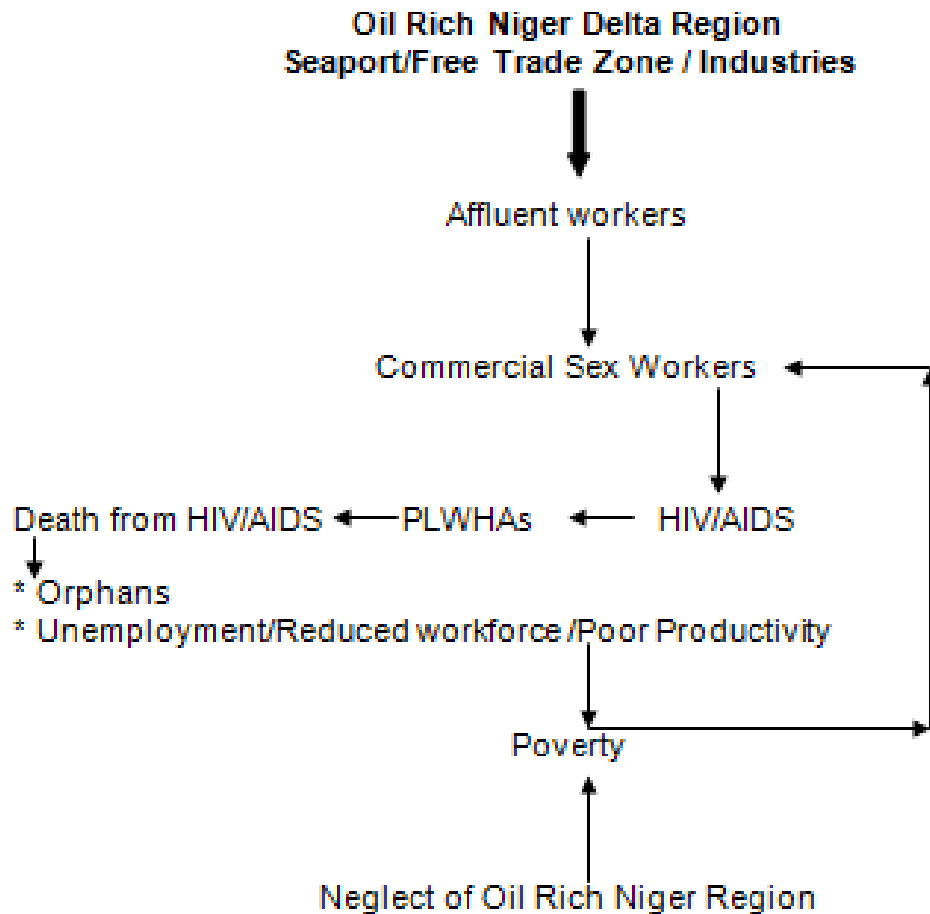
Oil Rich Niger Delta Region
Seaport/Free Trade Zone / Industries

Affluent workers

Commercial Sex Workers

Death from HIV/AIDS

PLWHAs

HIV/AIDS

* Orphans
* Unemployment/Reduced workforce /Poor Productivity

Poverty

Neglect of Oil Rich Niger Region